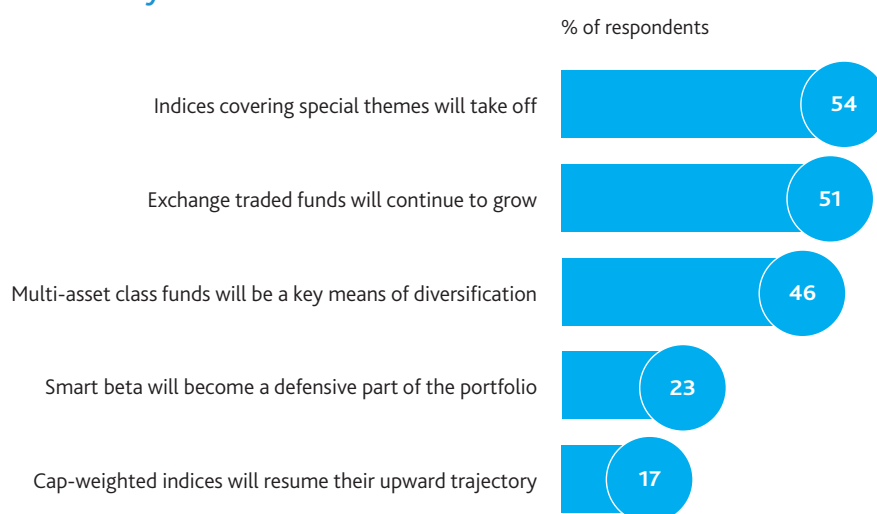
% of respondents

Indices covering special themes will take off 54

Exchange traded funds will continue to grow 51

Multi-asset class funds will be a key means of diversification 46

Smart beta will become a defensive part of the portfolio 23

Cap-weighted indices will resume their upward trajectory 17